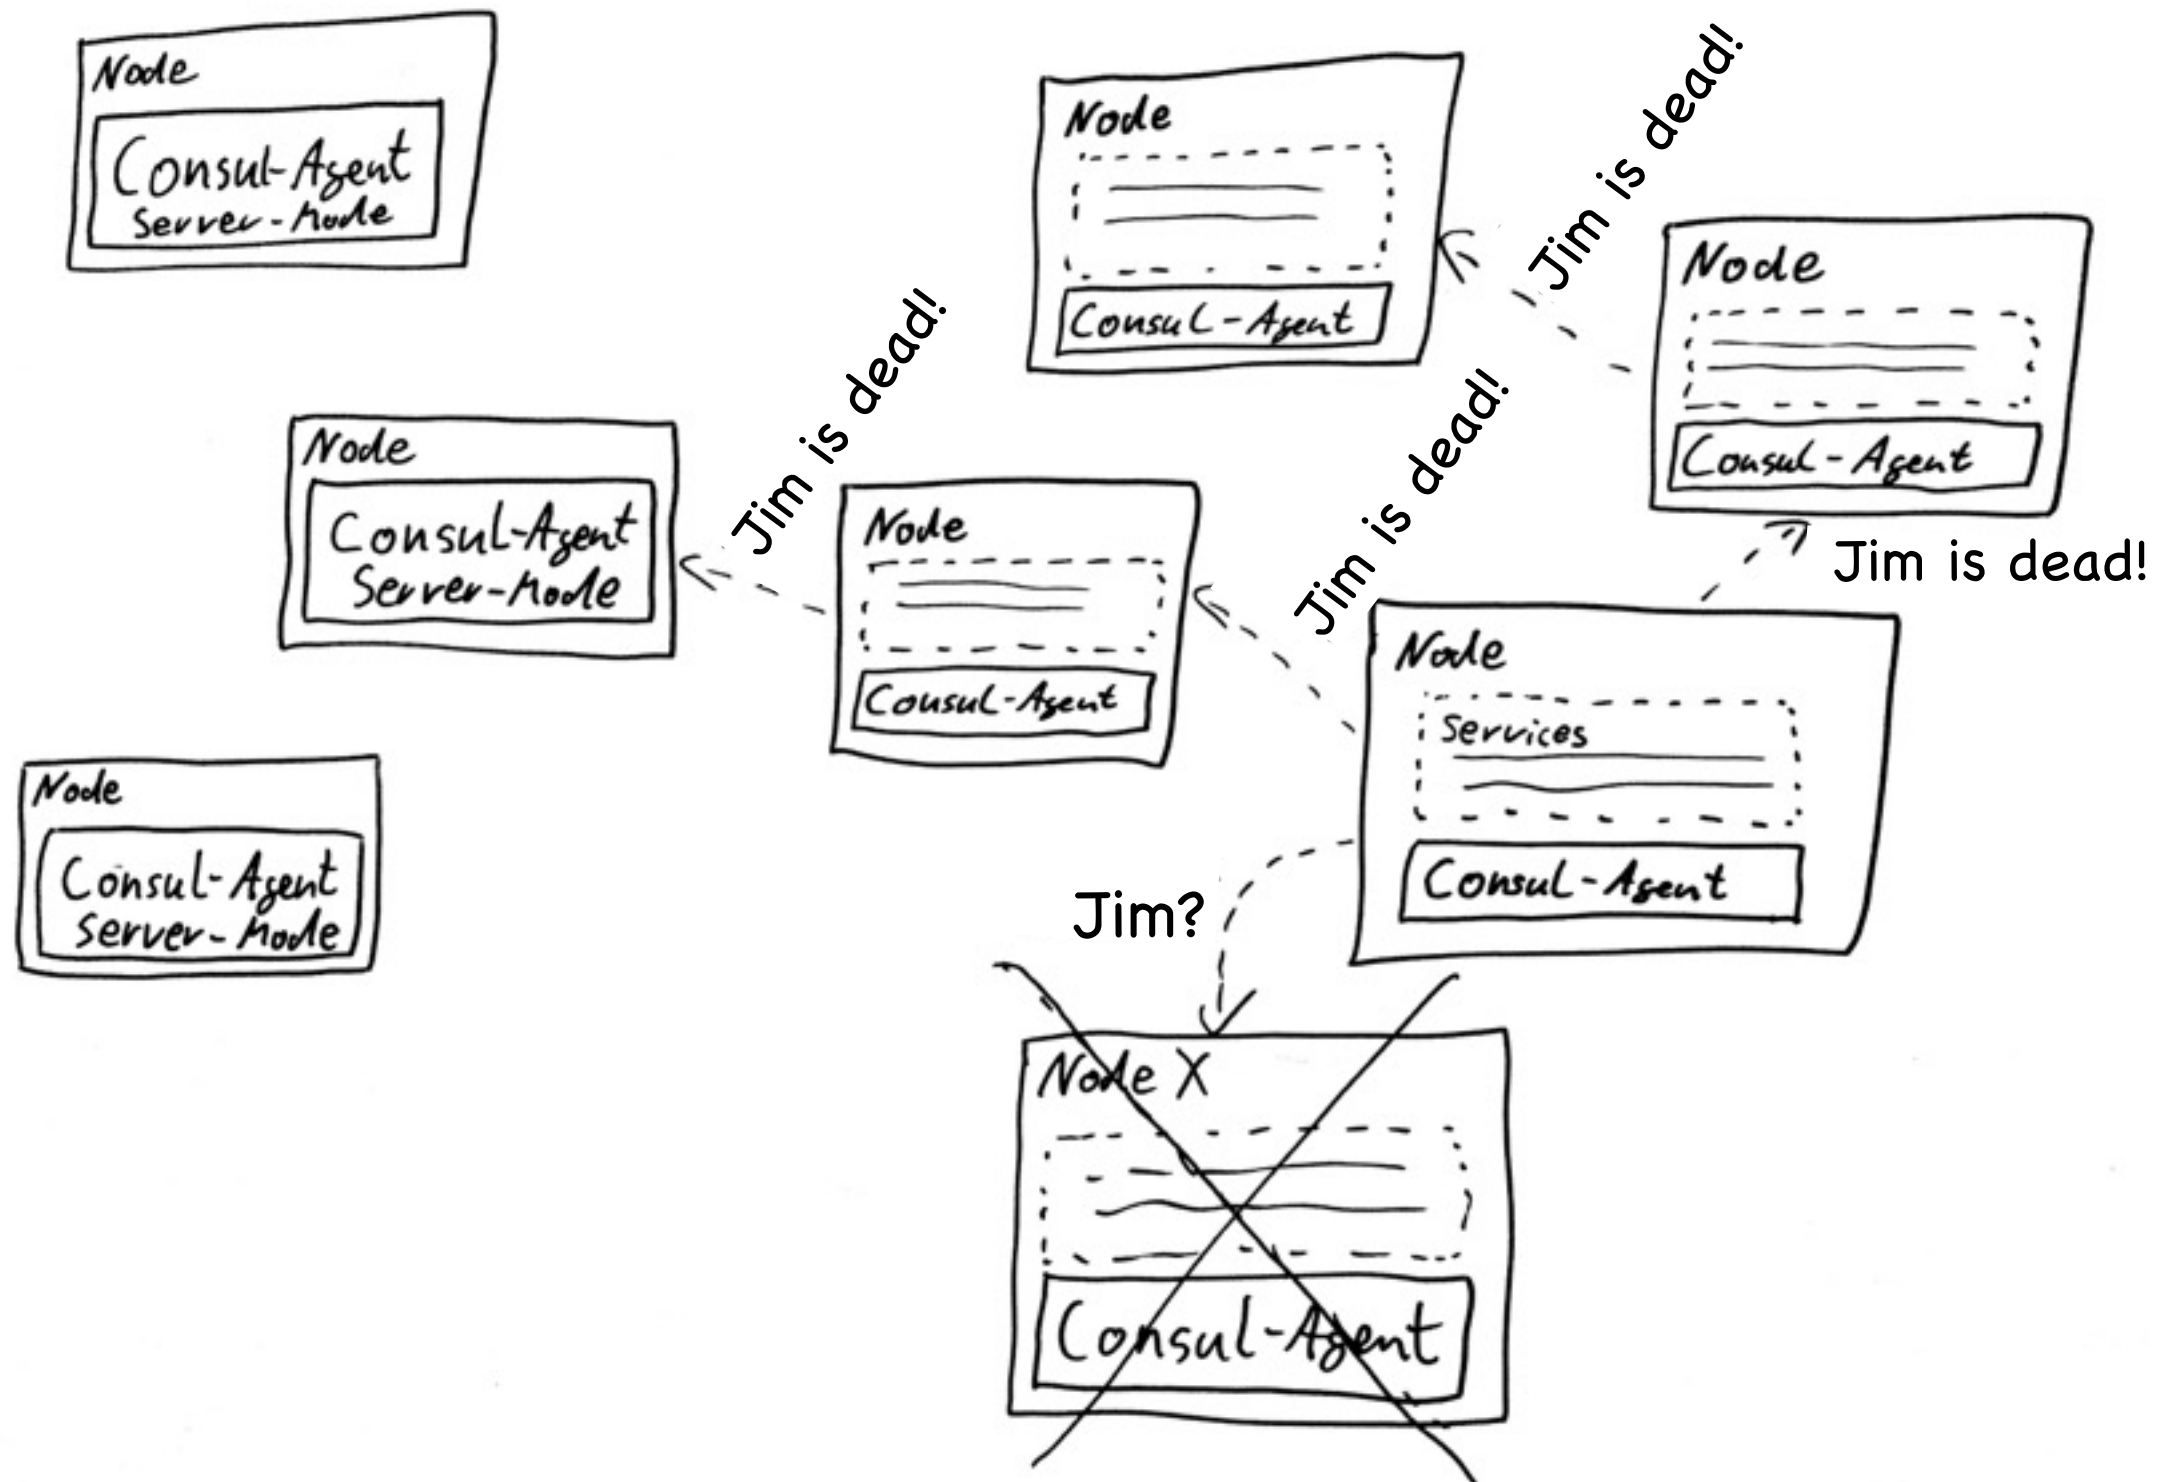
Node
Consul-Agent
Server-Mode

Node
Consul-Agent

Jim is dead!

Node
Consul-Agent

Node
Consul-Agent
Server-Mode

Jim is dead!

Node
Consul-Agent

Jim is dead!

Jim is dead!

Node
Services
Consul-Agent

Node
Consul-Agent
Server-Mode

Jim?

Node X
Consul-Agent